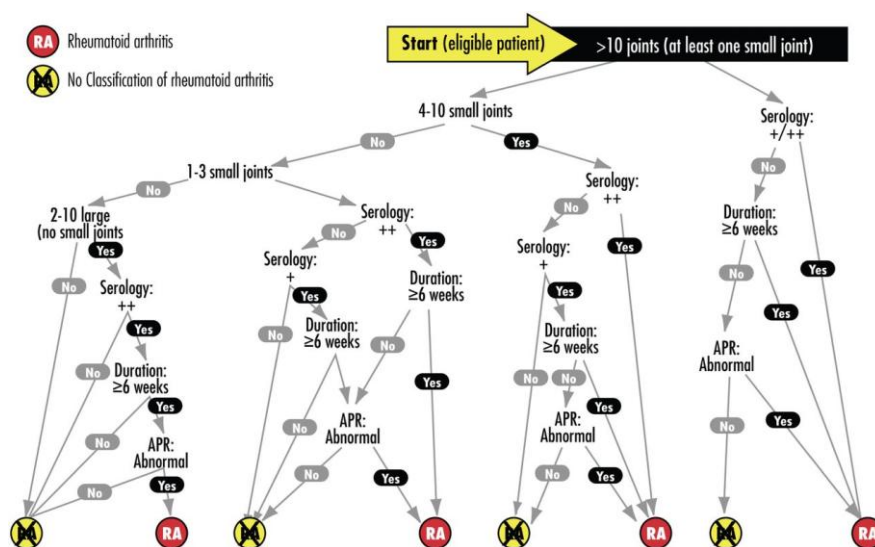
RA Rheumatoid arthritis

RA No Classification of rheumatoid arthritis

Start (eligible patient) >10 joints (at least one small joint)

4-10 small joints

No

Yes

Serology: +/++

1-3 small joints

No

No

Serology: ++

No

Yes

2-10 large (no small joints

Yes

Serology: ++

Serology: +

No

Yes

Duration: ≥6 weeks

Duration: ≥6 weeks

Serology: +

Yes

No

No

No

Yes

Yes

Yes

Yes

Duration: ≥6 weeks

Duration: ≥6 weeks

No

No

No

Yes

APR: Abnormal

No

Yes

Duration: ≥6 weeks

No

No

Yes

No

No

No

Yes

APR: Abnormal

APR: Abnormal

APR: Abnormal

Yes

No

No

No

Yes

No

Yes

No

Yes

Yes

Yes

RA

RA

RA

RA

RA

RA

RA

RA